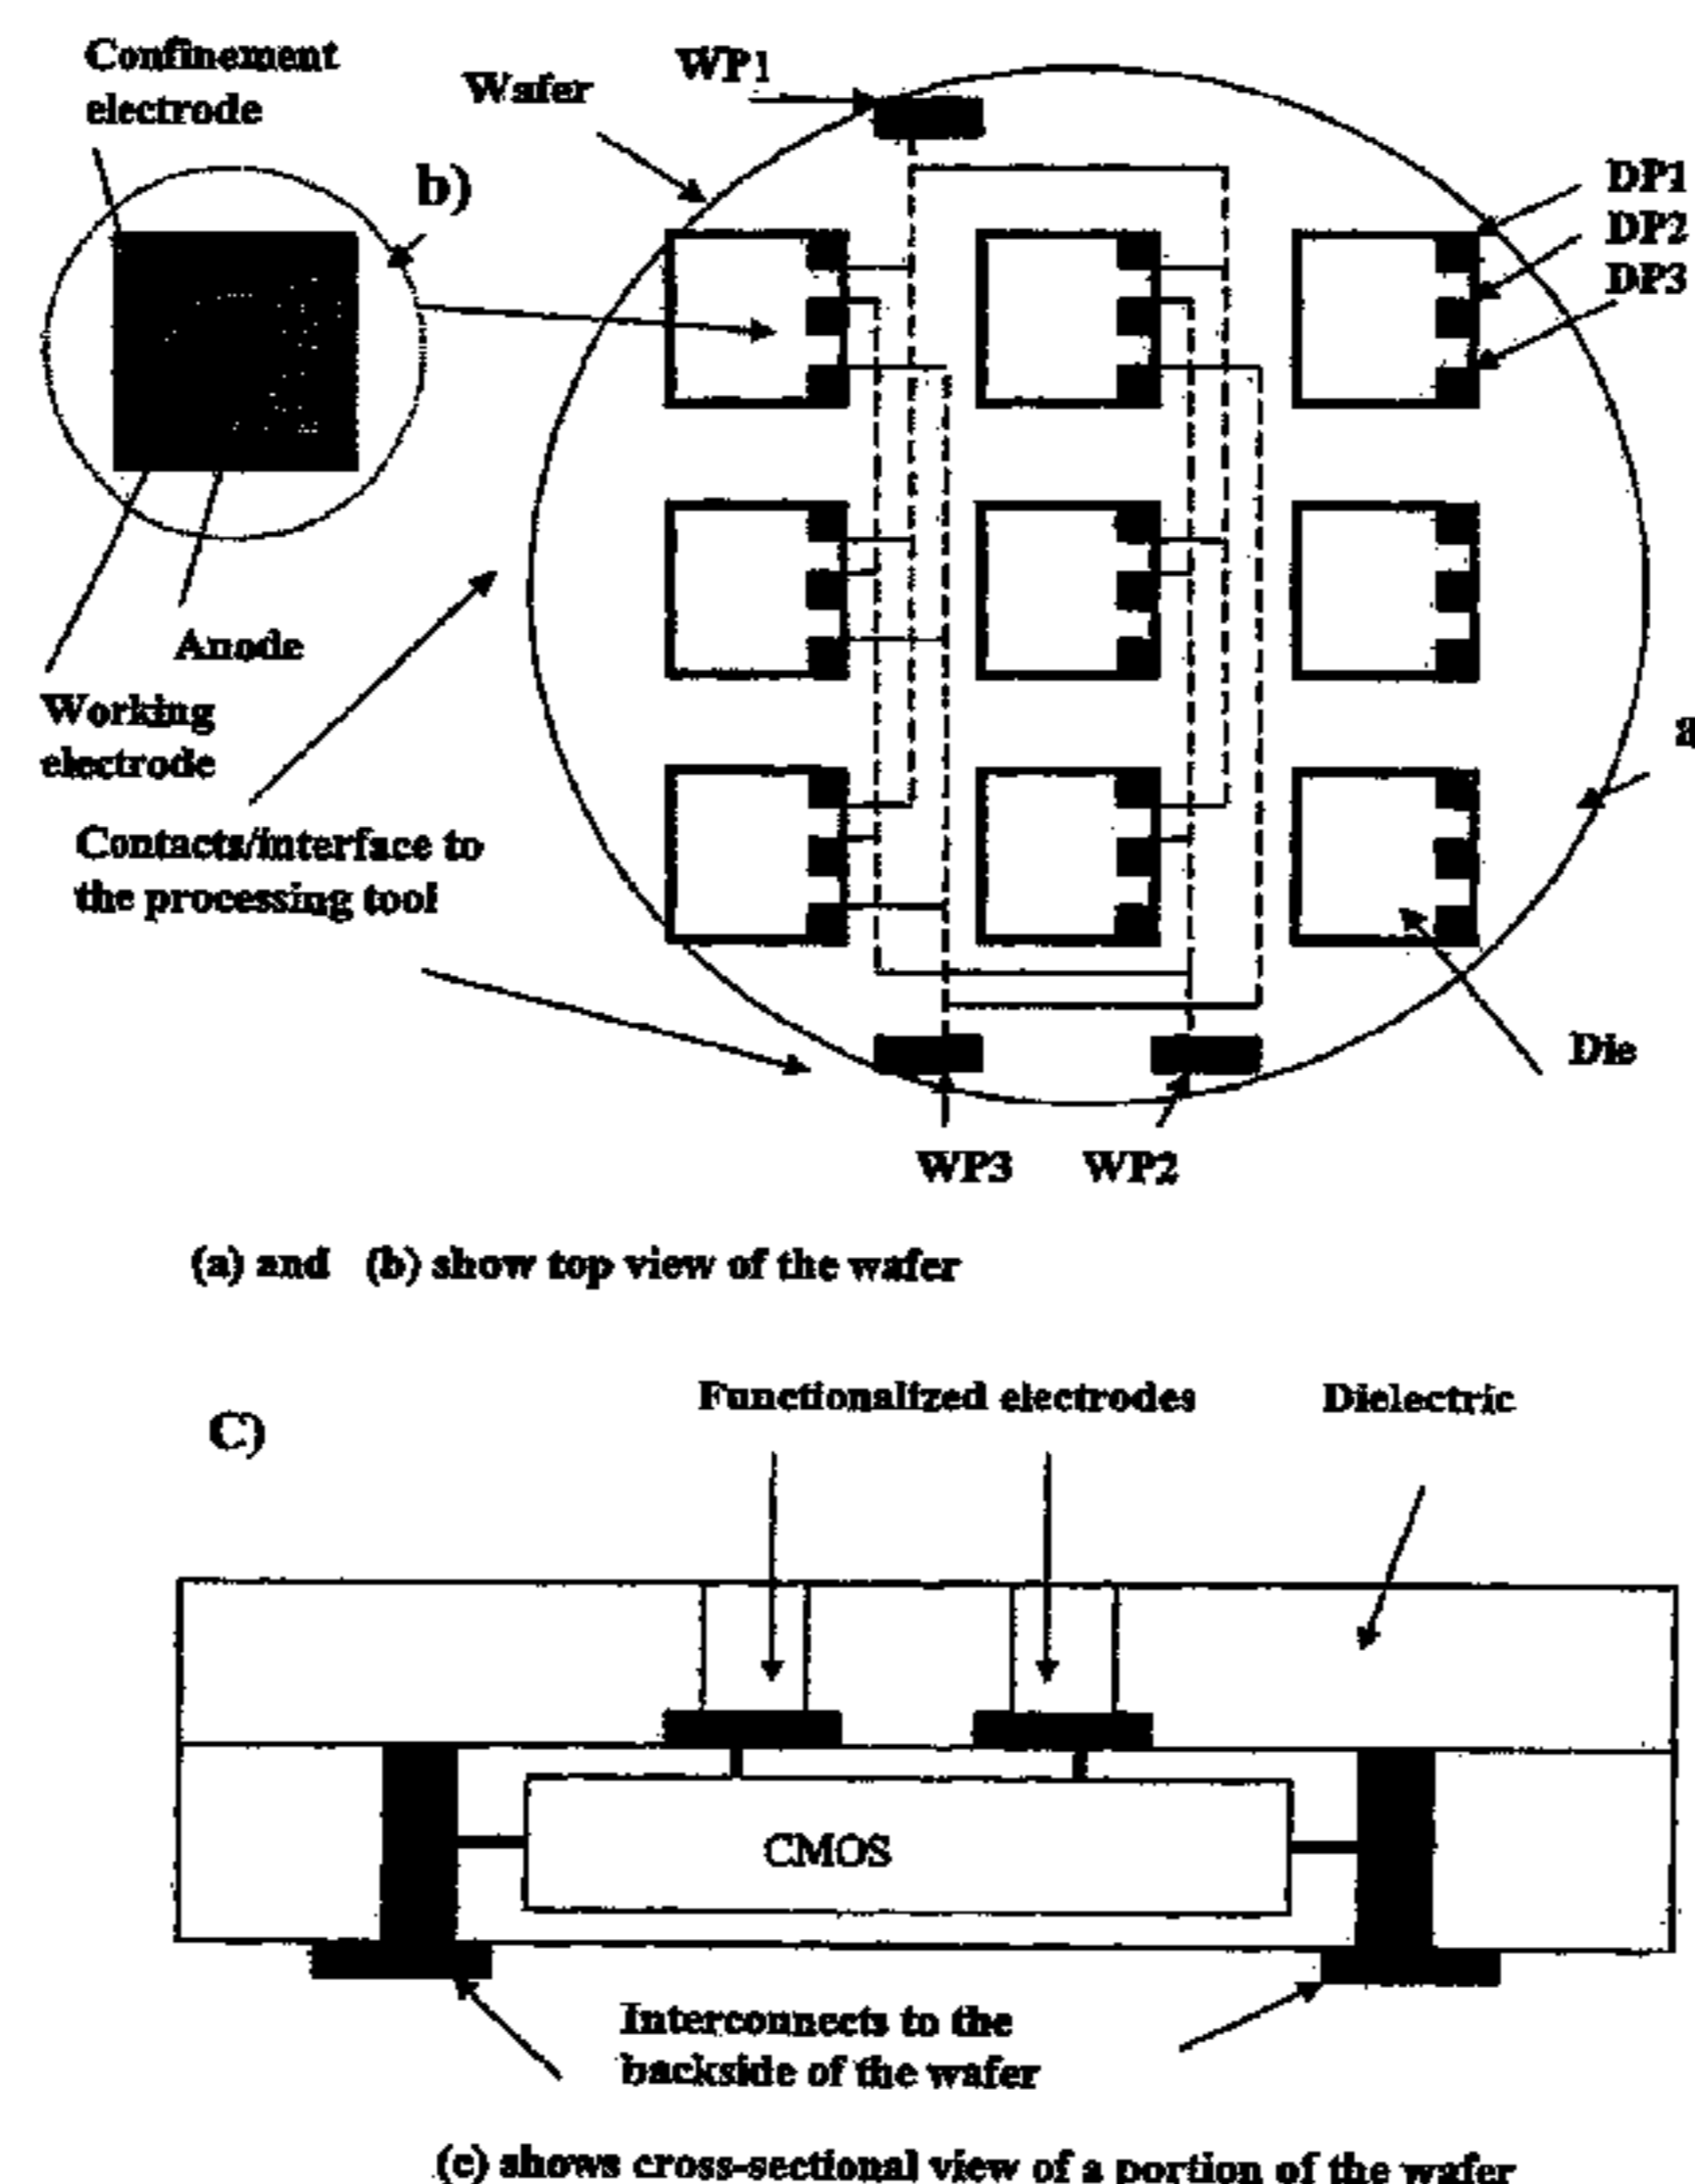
Confinement electrode

Wafer

WP1

b)

DP1
DP2
DP3

Anode

Working electrode

Contacts/interface to the processing tool

a

Die

WP3 WP2

(a) and (b) show top view of the wafer

C)

Functionalized electrodes

Dielectric

CMOS

Interconnects to the backside of the wafer

(c) shows cross-sectional view of a portion of the wafer